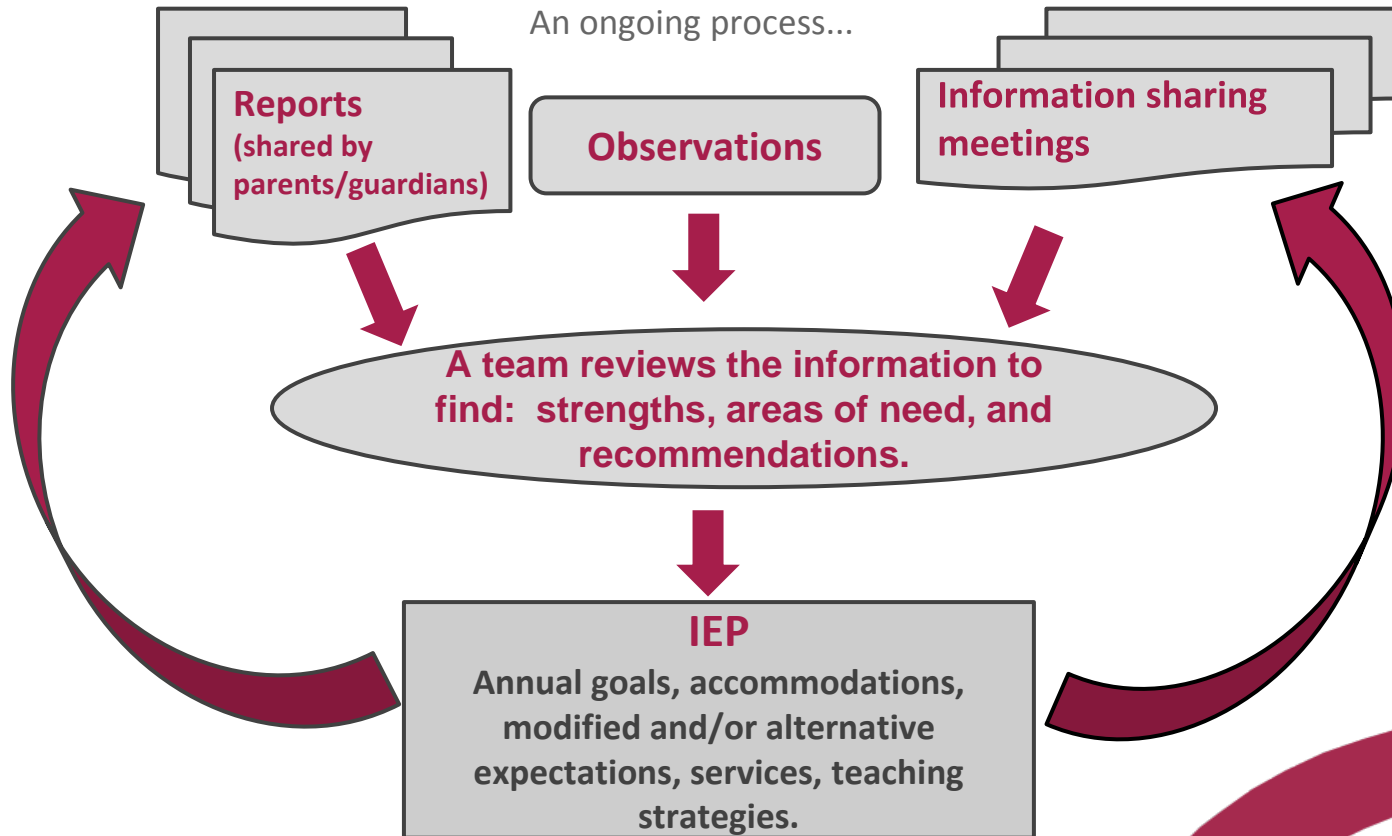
An ongoing process...

Reports (shared by parents/guardians)

Observations

Information sharing meetings

A team reviews the information to find: strengths, areas of need, and recommendations.

IEP

Annual goals, accommodations, modified and/or alternative expectations, services, teaching strategies.